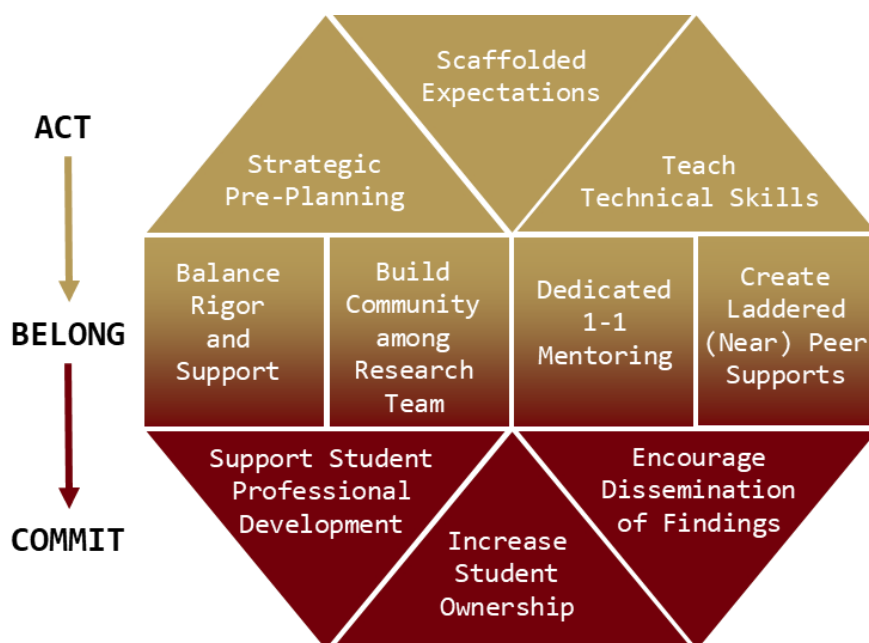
ACT

BELONG

COMMIT

Scaffolded Expectations

Strategic Pre-Planning

Teach Technical Skills

Balance Rigor and Support

Build Community among Research Team

Dedicated 1-1 Mentoring

Create Laddered (Near) Peer Supports

Support Student Professional Development

Increase Student Ownership

Encourage Dissemination of Findings